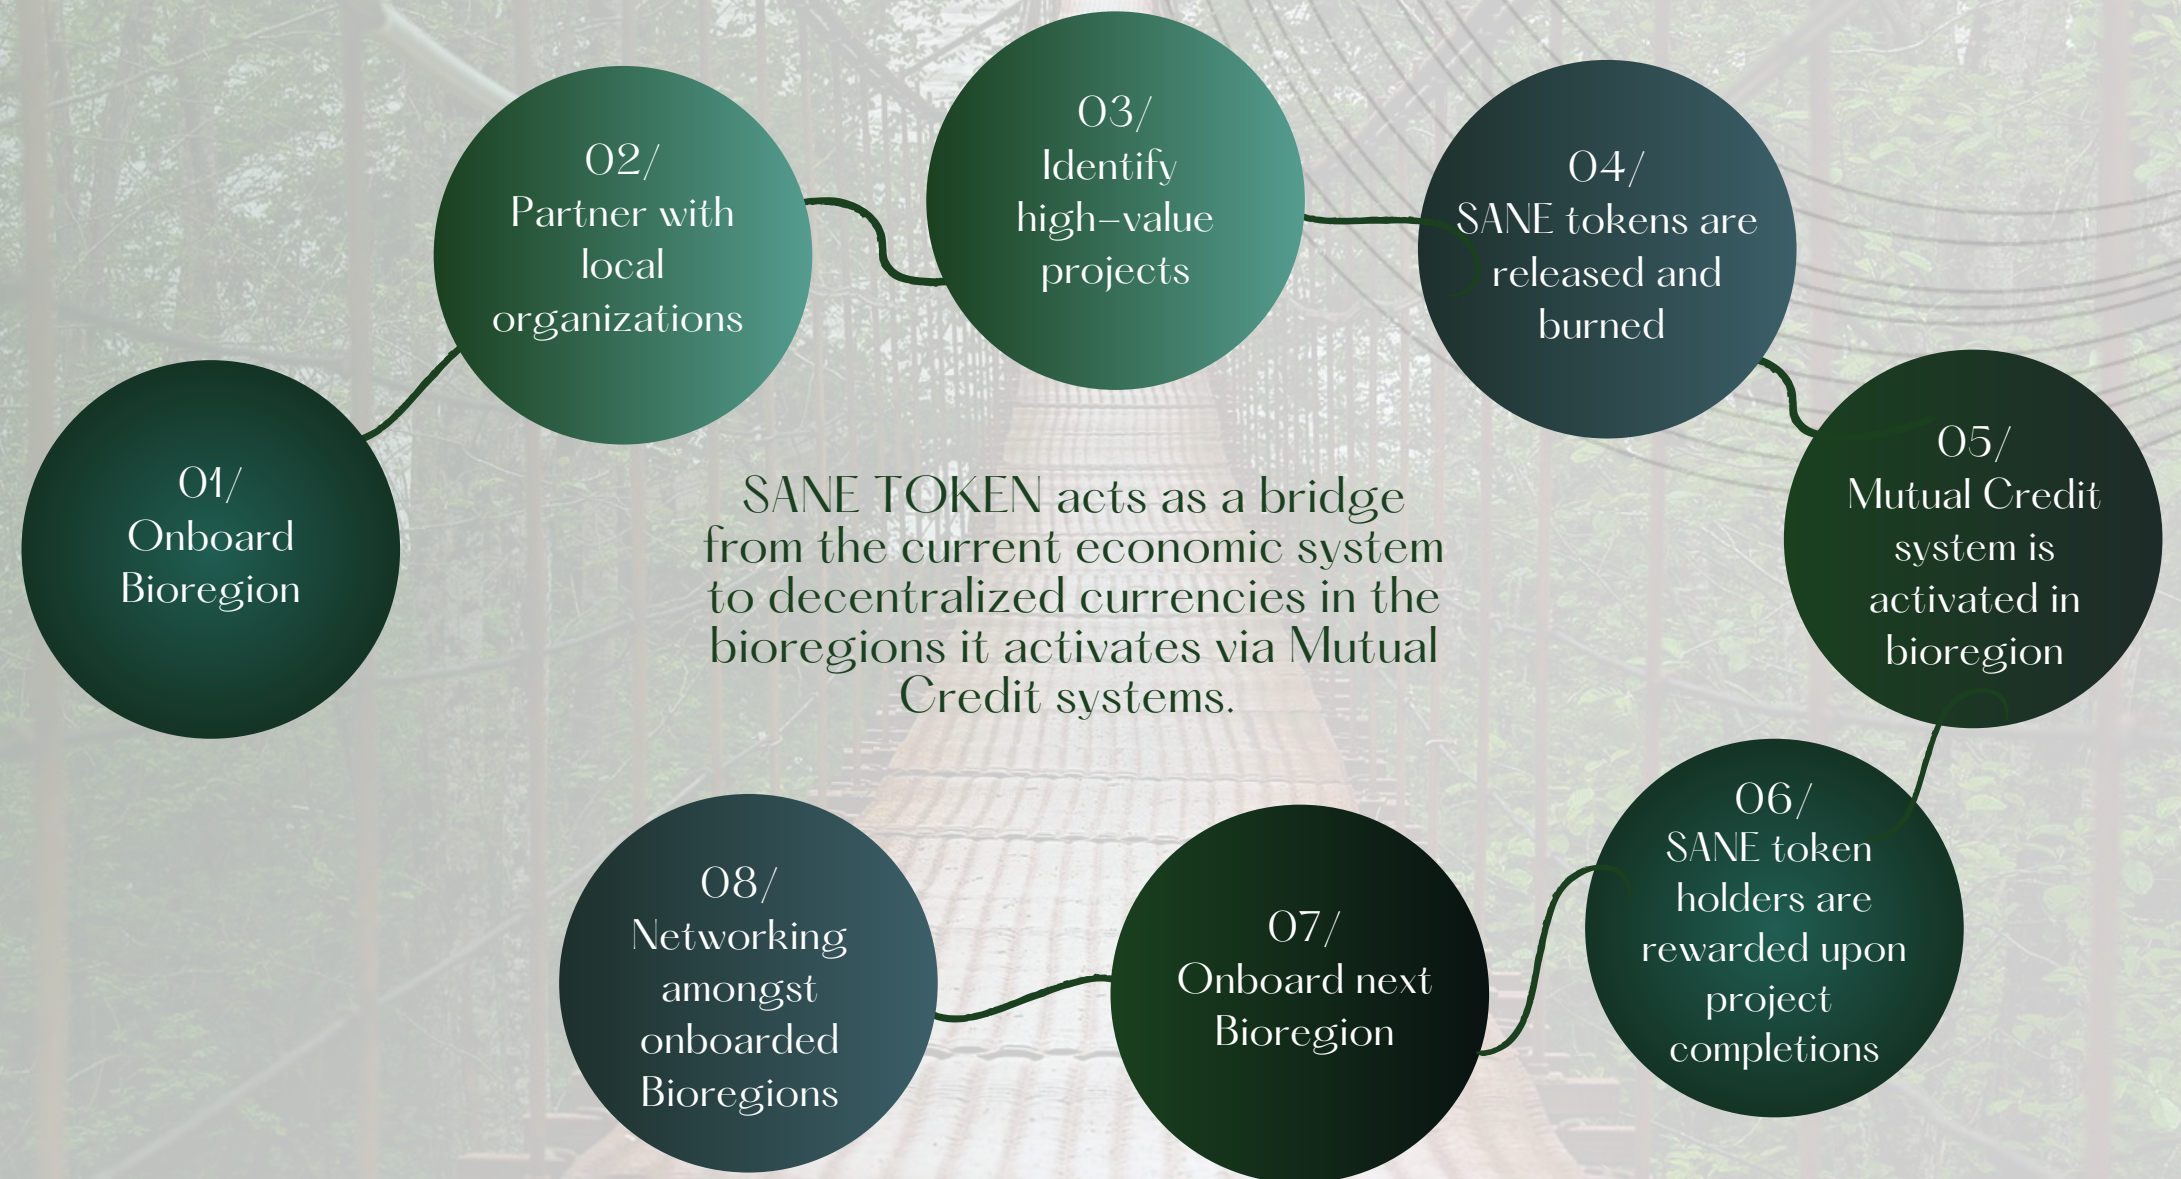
01/
Onboard Bioregion

02/
Partner with local organizations

03/
Identify high-value projects

04/
SANE tokens are released and burned

05/
Mutual Credit system is activated in bioregion

06/
SANE token holders are rewarded upon project completions

07/
Onboard next Bioregion

08/
Networking amongst onboarded Bioregions

SANE TOKEN acts as a bridge from the current economic system to decentralized currencies in the bioregions it activates via Mutual Credit systems.